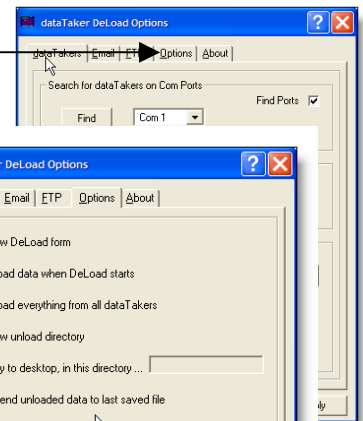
dataTaker DeLoad Options

dataTakers | Email | FTP | Options | About

Search for dataTakers on Com Ports

Find Ports ☑

Find

Com 1

r DeLoad Options

Email | FTP | Options | About

w DeLoad form

oad data when DeLoad starts

oad everything from all dataTakers

w unload directory

y to desktop, in this directory ...

end unloaded data to last saved file

ly